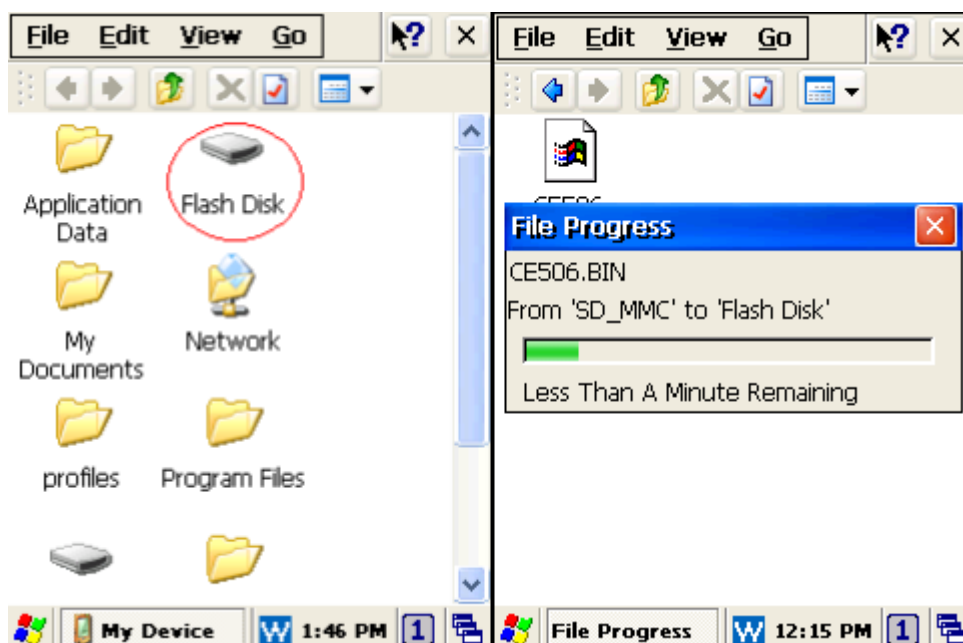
File Edit View Go

Application Data

Flash Disk

My Documents

Network

profiles

Program Files

My Device

1:46 PM

1

File Edit View Go

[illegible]

File Progress

CE506.BIN

From 'SD_MMC' to 'Flash Disk'

Less Than A Minute Remaining

File Progress

12:15 PM

1